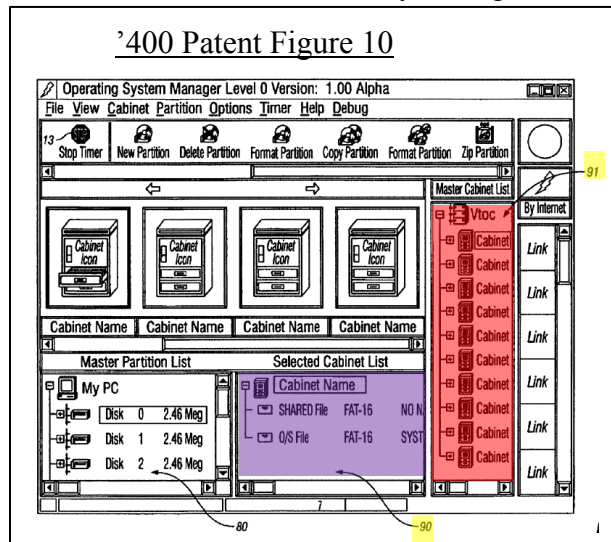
'400 Patent Figure 10

Operating System Manager Level 0 Version: 1.00 Alpha

File View Cabinet Partition Options Timer Help Debug

13 Stop Timer New Partition Delete Partition Format Partition Copy Partition Format Partition Zip Partition

Master Cabinet List

91

By Internet

Cabinet Icon

Cabinet Icon

Cabinet Icon

Cabinet Icon

Vtoc

Cabinet
Cabinet
Cabinet
Cabinet
Cabinet
Cabinet
Cabinet
Cabinet
Cabinet
Cabinet

Link
Link
Link
Link
Link
Link

Cabinet Name Cabinet Name Cabinet Name Cabinet Name

Master Partition List

Selected Cabinet List

My PC

Disk 0 2.46 Meg
Disk 1 2.46 Meg
Disk 2 2.46 Meg

Cabinet Name

SHARED File FAT-16 NO N

O/S File FAT-16 SYST

7

80

90